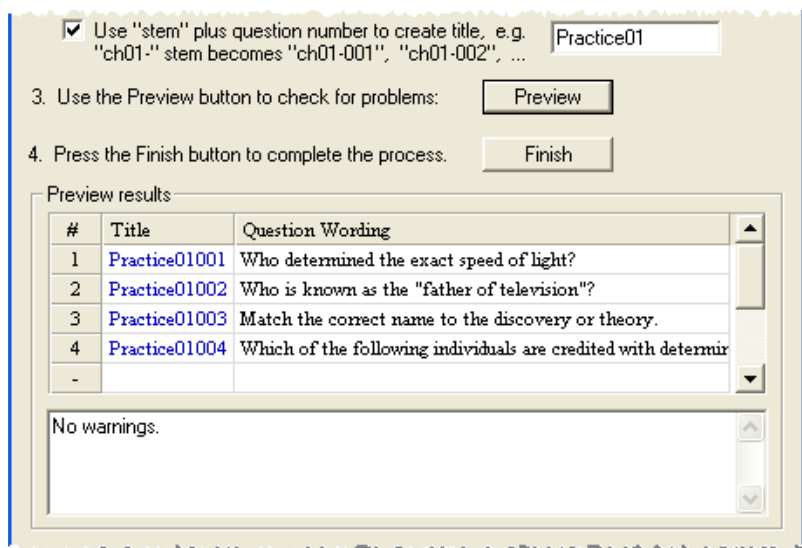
Use "stem" plus question number to create title, e.g. "ch01-" stem becomes "ch01-001", "ch01-002", ...

Practice01

3. Use the Preview button to check for problems:

Preview

4. Press the Finish button to complete the process.

Finish

Preview results

| # | Title | Question Wording |
|---|---|---|
| 1 | Practice01001 | Who determined the exact speed of light? |
| 2 | Practice01002 | Who is known as the "father of television"? |
| 3 | Practice01003 | Match the correct name to the discovery or theory. |
| 4 | Practice01004 | Which of the following individuals are credited with determir |
| - | | |

No warnings.